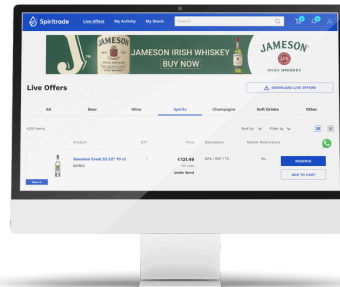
Spiritrade Live Offers My Activity My Stock Search

JAMESON IRISH WHISKEY
BUY NOW
JAMESON
IRISH WHISKEY

Live Offers

DOWNLOAD LIVE OFFERS

All Beer Wine Spirits Champagne Soft Drinks Other

4216 Items

Sort by Filter by

Product QTY Price Description Market Restrictions

Smirnoff Ice 6x70cl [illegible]
1
€125.49
Per Case
Under Bond
No
RESERVE
ADD TO CART